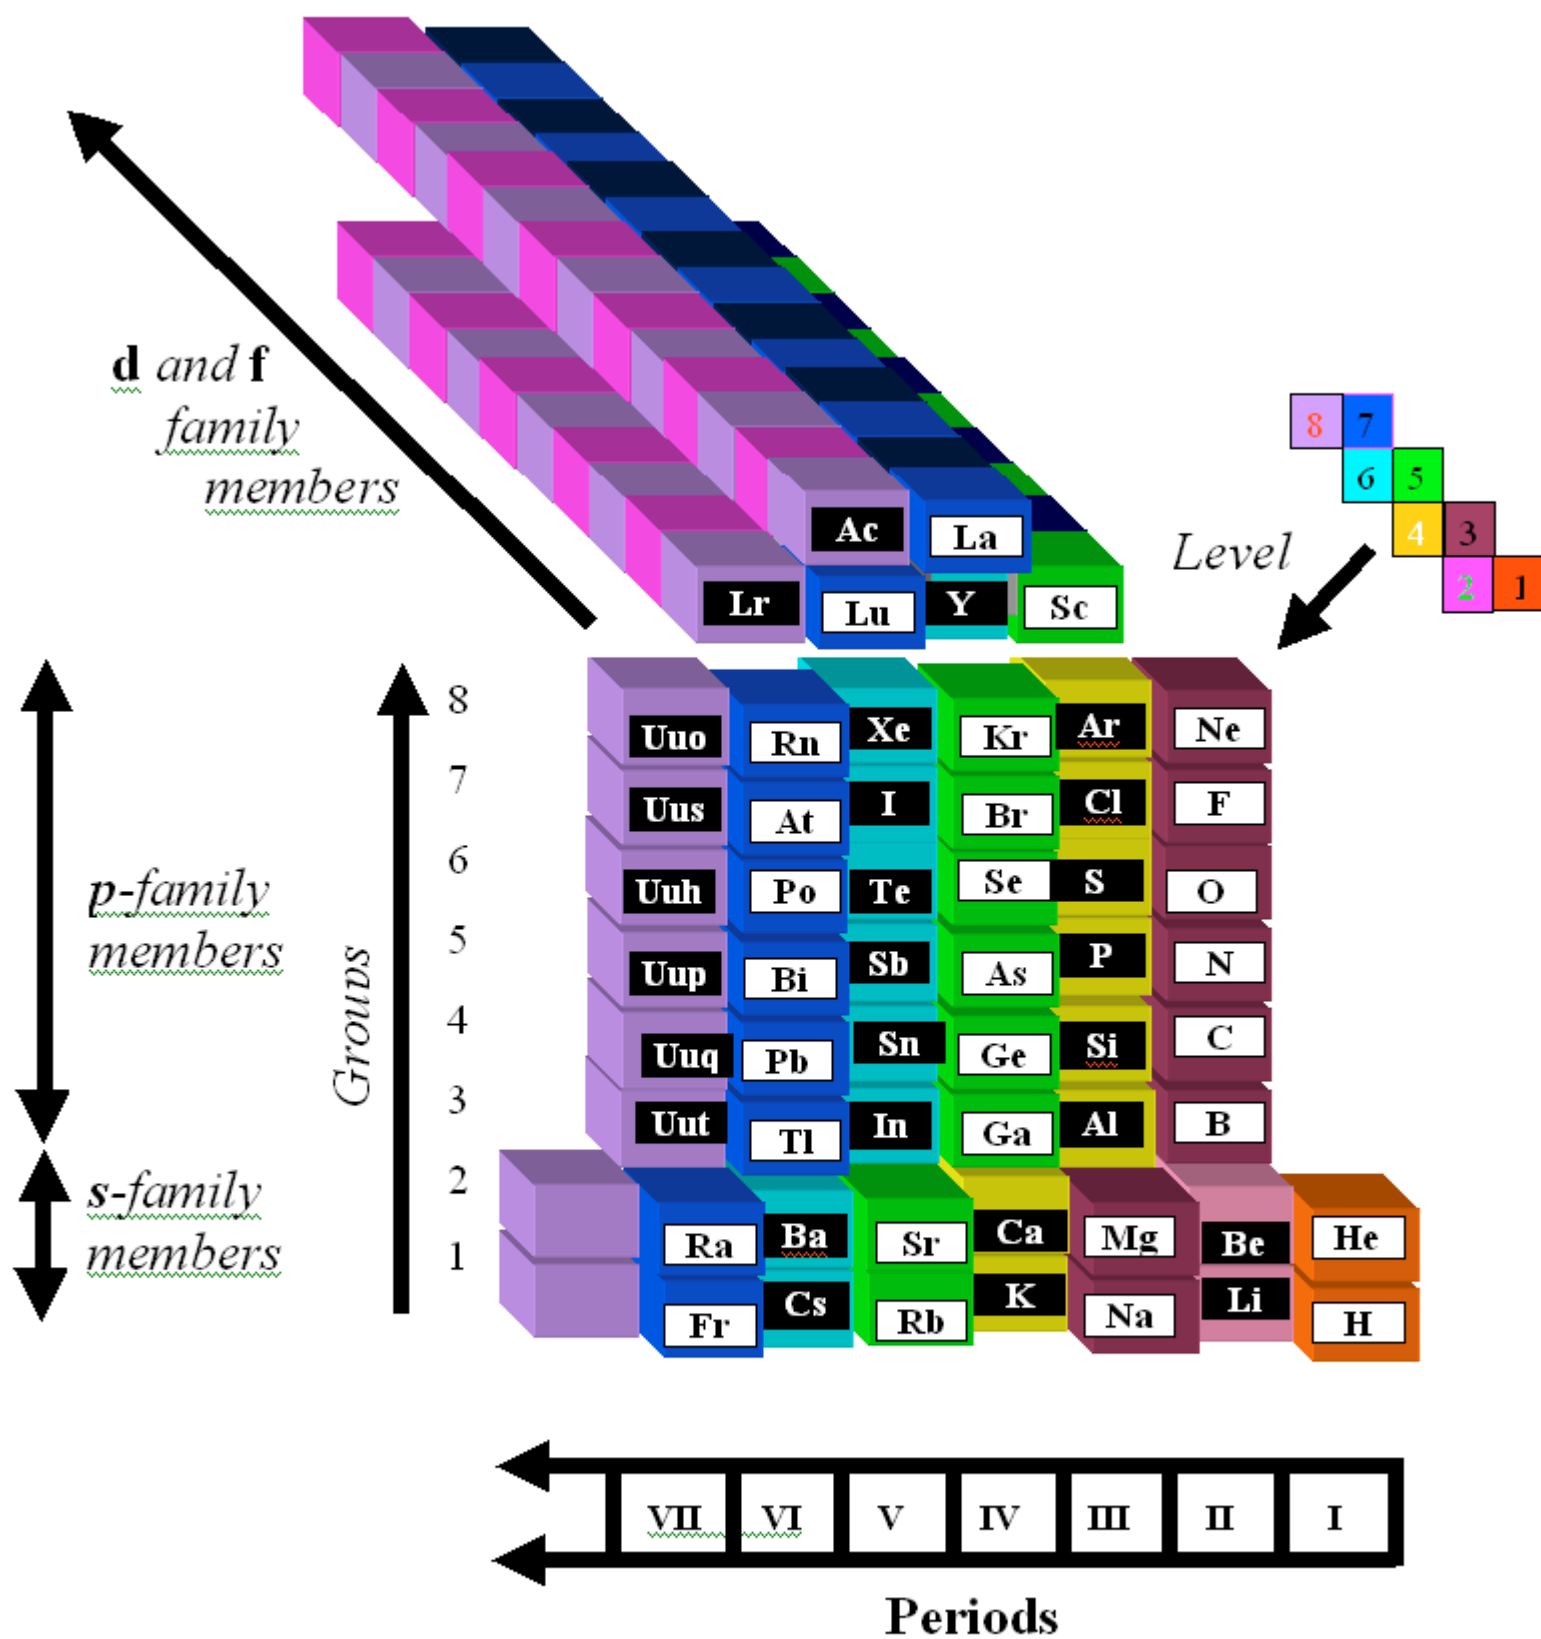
d and f family members

Ac
La
Lr
Lu
Y
Sc

Level

| 8 | 7 |
| 6 | 5 |
| 4 | 3 |
| 2 | 1 |

p-family members

s-family members

Groups

8
7
6
5
4
3
2
1

Uuo Rn Xe Kr Ar Ne
Uus At I Br Cl F
Uuh Po Te Se S O
Uup Bi Sb As P N
Uuq Pb Sn Ge Si C
Uut Tl In Ga Al B
Ra Ba Sr Ca Mg Be He
Fr Cs Rb K Na Li H

| VII | VI | V | IV | III | II | I |
|---|---|---|---|---|---|---|

Periods